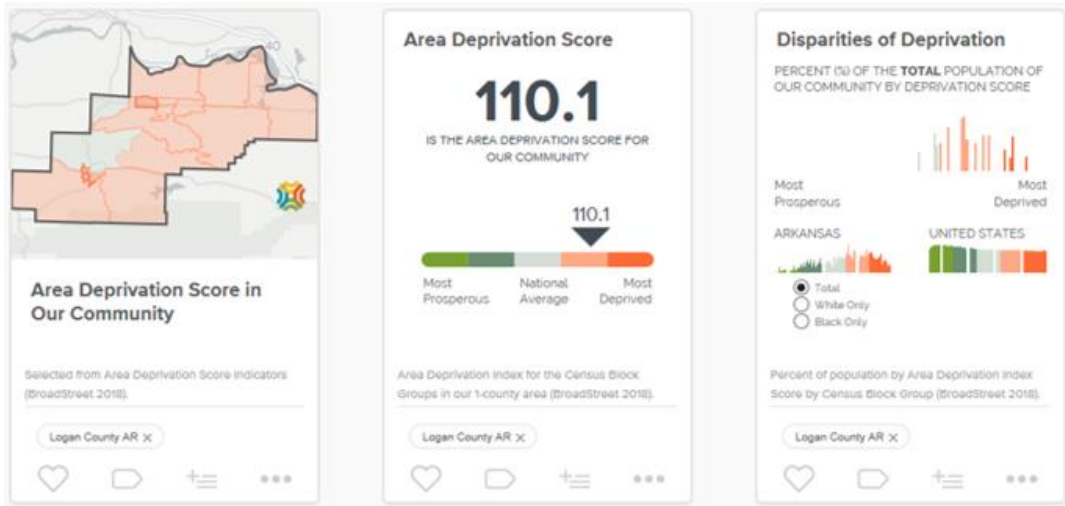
40

Area Deprivation Score in Our Community

Selected from Area Deprivation Score Indicators (BroadStreet 2018).

Logan County AR ×

Area Deprivation Score

110.1

IS THE AREA DEPRIVATION SCORE FOR OUR COMMUNITY

110.1

Most Prosperous

National Average

Most Deprived

Area Deprivation Index for the Census Block Groups in our 1-county area (BroadStreet 2018).

Logan County AR ×

Disparities of Deprivation

PERCENT (%) OF THE TOTAL POPULATION OF OUR COMMUNITY BY DEPRIVATION SCORE

Most Prosperous

Most Deprived

ARKANSAS

UNITED STATES

Total
White Only
Black Only

Percent of population by Area Deprivation Index Score by Census Block Group (BroadStreet 2018).

Logan County AR ×